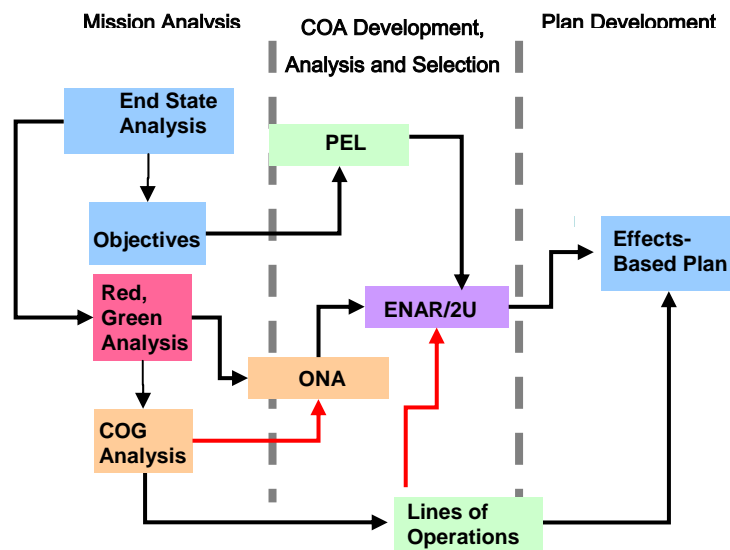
Mission Analysis

COA Development, Analysis and Selection

Plan Development

End State Analysis

PEL

Objectives

Effects-Based Plan

Red, Green Analysis

ENAR/2U

ONA

COG Analysis

Lines of Operations